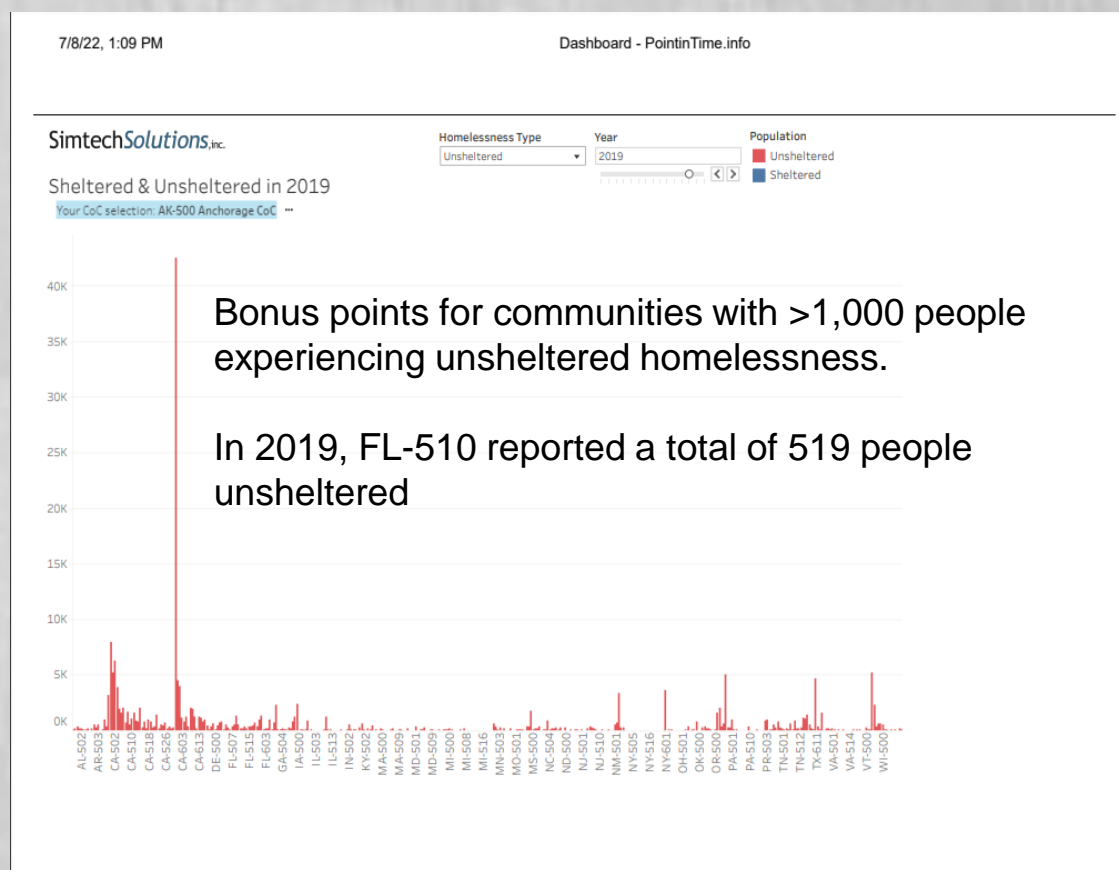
7/8/22, 1:09 PM

Dashboard - PointinTime.info

SimtechSolutions,inc.

Sheltered & Unsheltered in 2019

Your CoC selection: AK-500 Anchorage CoC

Homelessness Type
Unsheltered

Year
2019

Population
Unsheltered
Sheltered

40K
35K
30K
25K
20K
15K
10K
5K
0K

Bonus points for communities with >1,000 people experiencing unsheltered homelessness.

In 2019, FL-510 reported a total of 519 people unsheltered

AL-502 AR-503 CA-502 CA-510 CA-518 CA-526 CA-603 CA-613 DE-500 FL-507 FL-515 FL-603 GA-504 IA-500 IL-503 IL-513 IN-502 KY-502 MA-500 MA-509 MD-501 MD-509 MI-500 MI-508 MI-516 MN-503 MO-501 MS-500 NC-504 ND-500 NJ-501 NJ-510 NM-501 NY-505 NY-516 NY-601 OH-501 OK-500 OR-500 PA-501 PA-510 PR-503 TN-501 TN-512 TX-611 VA-501 VA-514 VT-500 WI-500